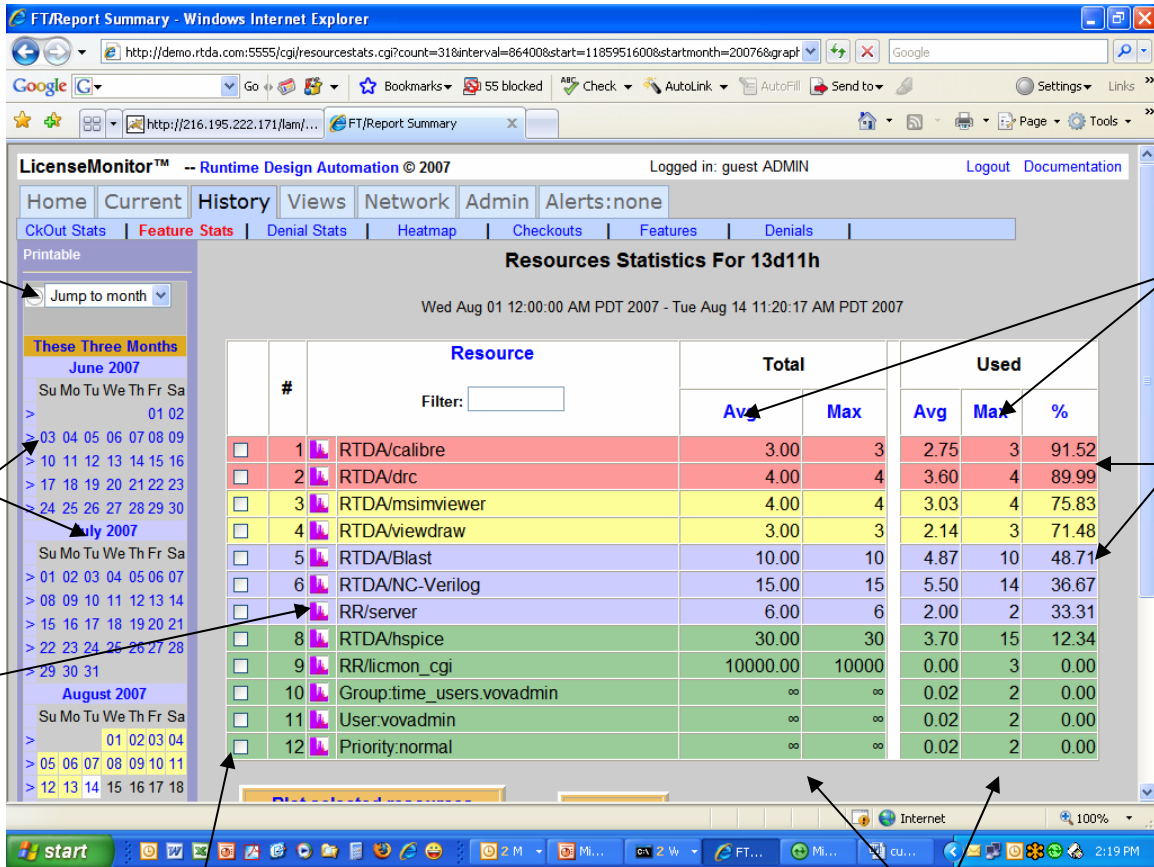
FT/Report Summary - Windows Internet Explorer

http://demo.rtda.com:5555/cgi/resourcestats.cgi?count=31&interval=86400&start=1185951600&startmonth=20076&graph

Google

Google G Go Bookmarks 55 blocked Check AutoLink AutoFill Send to Settings Links

http://216.195.222.171/lam/... FT/Report Summary

Page Tools

LicenseMonitor™ -- Runtime Design Automation © 2007 Logged in: guest ADMIN Logout Documentation

Home Current History Views Network Admin Alerts:none

CkOut Stats | Feature Stats | Denial Stats | Heatmap | Checkouts | Features | Denials |

Printable

Jump to month

These Three Months

June 2007
Su Mo Tu We Th Fr Sa
> 01 02
> 03 04 05 06 07 08 09
> 10 11 12 13 14 15 16
> 17 18 19 20 21 22 23
> 24 25 26 27 28 29 30

July 2007
Su Mo Tu We Th Fr Sa
> 01 02 03 04 05 06 07
> 08 09 10 11 12 13 14
> 15 16 17 18 19 20 21
> 22 23 24 25 26 27 28
> 29 30 31

August 2007
Su Mo Tu We Th Fr Sa
> 01 02 03 04
> 05 06 07 08 09 10 11
> 12 13 14 15 16 17 18

Resources Statistics For 13d11h

Wed Aug 01 12:00:00 AM PDT 2007 - Tue Aug 14 11:20:17 AM PDT 2007

| | # | Resource Filter: | Total Avg | Total Max | Used Avg | Used Max | % |
|---|---|---|---|---|---|---|---|
| | 1 | RTDA/calibre | 3.00 | 3 | 2.75 | 3 | 91.52 |
| | 2 | RTDA/drc | 4.00 | 4 | 3.60 | 4 | 89.99 |
| | 3 | RTDA/msimviewer | 4.00 | 4 | 3.03 | 4 | 75.83 |
| | 4 | RTDA/viewdraw | 3.00 | 3 | 2.14 | 3 | 71.48 |
| | 5 | RTDA/Blast | 10.00 | 10 | 4.87 | 10 | 48.71 |
| | 6 | RTDA/NC-Verilog | 15.00 | 15 | 5.50 | 14 | 36.67 |
| | 7 | RR/server | 6.00 | 6 | 2.00 | 2 | 33.31 |
| | 8 | RTDA/hspice | 30.00 | 30 | 3.70 | 15 | 12.34 |
| | 9 | RR/licmon_cgi | 10000.00 | 10000 | 0.00 | 3 | 0.00 |
| | 10 | Group:time_users.vovadmin | ∞ | ∞ | 0.02 | 2 | 0.00 |
| | 11 | User:vovadmin | ∞ | ∞ | 0.02 | 2 | 0.00 |
| | 12 | Priority:normal | ∞ | ∞ | 0.02 | 2 | 0.00 |

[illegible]

Internet 100%

start 2 M Mi... 2 W FT... Mi... cu... 2:19 PM